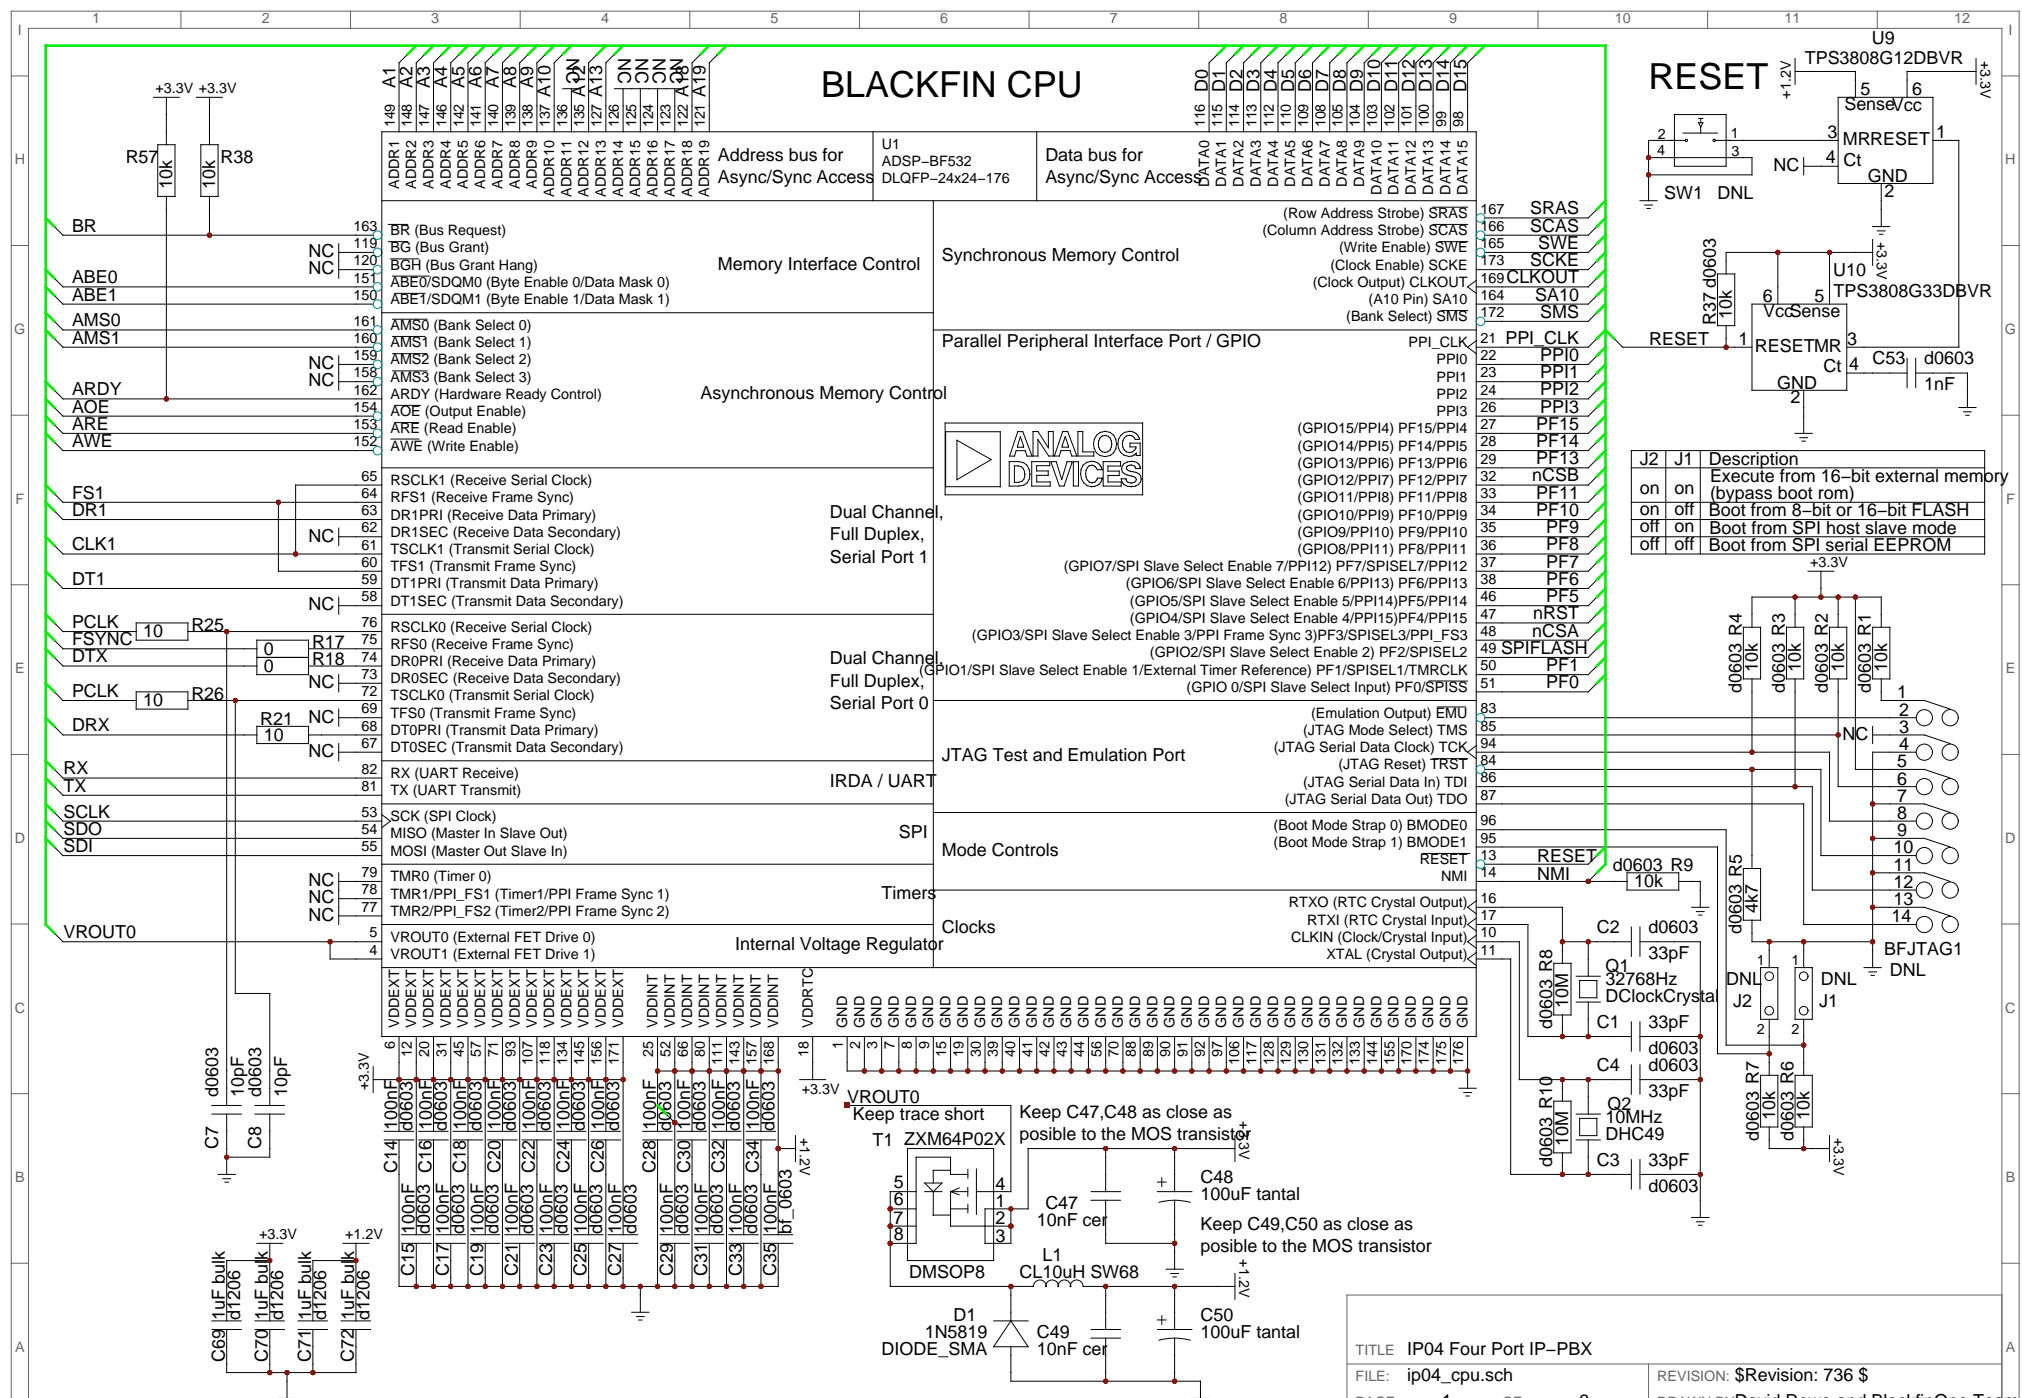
1 2 3 4 5 6 7 8 9 10 11 12

BLACKFIN CPU

RESET

U9
TPS3808G12DBVR

+1.2V +3.3V

5 6
Sense Vcc
3 MRRESET 1
4 Ct
NC
GND
2

SW1 DNL

+3.3V +3.3V
R57 10k 10k R38

A1 A2 A3 A4 A5 A6 A7 A8 A9 A10 A11 A12 A13 NC NC NC NC A18 A19
149 148 147 146 142 141 140 139 138 137 136 135 127 126 125 124 123 122 121
ADDR1 ADDR2 ADDR3 ADDR4 ADDR5 ADDR6 ADDR7 ADDR8 ADDR9 ADDR10 ADDR11 ADDR12 ADDR13 ADDR14 ADDR15 ADDR16 ADDR17 ADDR18 ADDR19

Address bus for Async/Sync Access

U1
ADSP–BF532
DLQFP–24x24–176

Data bus for Async/Sync Access

D0 D1 D2 D3 D4 D5 D6 D7 D8 D9 D10 D11 D12 D13 D14 D15
116 115 114 113 112 110 109 108 106 105 104 103 102 101 100 99 98
DATA0 DATA1 DATA2 DATA3 DATA4 DATA5 DATA6 DATA7 DATA8 DATA9 DATA10 DATA11 DATA12 DATA13 DATA14 DATA15

BR 163 BR (Bus Request)
NC 119 BG (Bus Grant)
NC 120 BGH (Bus Grant Hang)
ABE0 151 ABE0/SDQM0 (Byte Enable 0/Data Mask 0)
ABE1 150 ABE1/SDQM1 (Byte Enable 1/Data Mask 1)
Memory Interface Control

AMS0 161 AMS0 (Bank Select 0)
AMS1 160 AMS1 (Bank Select 1)
NC 159 AMS2 (Bank Select 2)
NC 158 AMS3 (Bank Select 3)
ARDY 162 ARDY (Hardware Ready Control)
AOE 154 AOE (Output Enable)
ARE 153 ARE (Read Enable)
AWE 152 AWE (Write Enable)
Asynchronous Memory Control

FS1 65 RSCLK1 (Receive Serial Clock)
DR1 64 RFS1 (Receive Frame Sync)
63 DR1PRI (Receive Data Primary)
NC 62 DR1SEC (Receive Data Secondary)
CLK1 61 TSCLK1 (Transmit Serial Clock)
60 TFS1 (Transmit Frame Sync)
DT1 59 DT1PRI (Transmit Data Primary)
NC 58 DT1SEC (Transmit Data Secondary)
Dual Channel, Full Duplex, Serial Port 1

PCLK 10 R25 76 RSCLK0 (Receive Serial Clock)
FSYNC 0 R17 75 RFS0 (Receive Frame Sync)
DTX 0 R18 74 DR0PRI (Receive Data Primary)
NC 73 DR0SEC (Receive Data Secondary)
PCLK 10 R26 72 TSCLK0 (Transmit Serial Clock)
NC 69 TFS0 (Transmit Frame Sync)
DRX R21 10 68 DT0PRI (Transmit Data Primary)
NC 67 DT0SEC (Transmit Data Secondary)
Dual Channel, Full Duplex, Serial Port 0

RX 82 RX (UART Receive)
TX 81 TX (UART Transmit)
IRDA / UART

SCLK 53 SCK (SPI Clock)
SDO 54 MISO (Master In Slave Out)
SDI 55 MOSI (Master Out Slave In)
SPI

NC 79 TMR0 (Timer 0)
NC 78 TMR1/PPI_FS1 (Timer1/PPI Frame Sync 1)
NC 77 TMR2/PPI_FS2 (Timer2/PPI Frame Sync 2)
Timers

VROUT0 5 VROUT0 (External FET Drive 0)
4 VROUT1 (External FET Drive 1)
Internal Voltage Regulator

Synchronous Memory Control
(Row Address Strobe) SRAS 167 SRAS
(Column Address Strobe) SCAS 166 SCAS
(Write Enable) SWE 165 SWE
(Clock Enable) SCKE 173 SCKE
(Clock Output) CLKOUT 169 CLKOUT
(A10 Pin) SA10 164 SA10
(Bank Select) SMS 172 SMS

Parallel Peripheral Interface Port / GPIO
PPI_CLK 21 PPI_CLK
PPI0 22 PPI0
PPI1 23 PPI1
PPI2 24 PPI2
PPI3 26 PPI3
(GPIO15/PPI4) PF15/PPI4 27 PF15
(GPIO14/PPI5) PF14/PPI5 28 PF14
(GPIO13/PPI6) PF13/PPI6 29 PF13
(GPIO12/PPI7) PF12/PPI7 32 nCSB
(GPIO11/PPI8) PF11/PPI8 33 PF11
(GPIO10/PPI9) PF10/PPI9 34 PF10
(GPIO9/PPI10) PF9/PPI10 35 PF9
(GPIO8/PPI11) PF8/PPI11 36 PF8
(GPIO7/SPI Slave Select Enable 7/PPI12) PF7/SPISEL7/PPI12 37 PF7
(GPIO6/SPI Slave Select Enable 6/PPI13) PF6/PPI13 38 PF6
(GPIO5/SPI Slave Select Enable 5/PPI14)PF5/PPI14 46 PF5
(GPIO4/SPI Slave Select Enable 4/PPI15)PF4/PPI15 47 nRST
(GPIO3/SPI Slave Select Enable 3/PPI Frame Sync 3)PF3/SPISEL3/PPI_FS3 48 nCSA
(GPIO2/SPI Slave Select Enable 2) PF2/SPISEL2 49 SPIFLASH
(GPIO1/SPI Slave Select Enable 1/External Timer Reference) PF1/SPISEL1/TMRCLK 50 PF1
(GPIO 0/SPI Slave Select Input) PF0/SPISS 51 PF0

ANALOG DEVICES

JTAG Test and Emulation Port
(Emulation Output) EMU 83
(JTAG Mode Select) TMS 85
(JTAG Serial Data Clock) TCK 94
(JTAG Reset) TRST 84
(JTAG Serial Data In) TDI 86
(JTAG Serial Data Out) TDO 87

Mode Controls
(Boot Mode Strap 0) BMODE0 96
(Boot Mode Strap 1) BMODE1 95
RESET 13 RESET
NMI 14 NMI

Clocks
RTXO (RTC Crystal Output) 16
RTXI (RTC Crystal Input) 17
CLKIN (Clock/Crystal Input) 10
XTAL (Crystal Output) 11

R37 d0603 10k +3.3V
U10 TPS3808G33DBVR
6 5
Vcc Sense
RESET 1 RESETMR 3
Ct 4 C53 d0603
GND 1nF
2

| J2 | J1 | Description |
|---|---|---|
| on | on | Execute from 16–bit external memory (bypass boot rom) |
| on | off | Boot from 8–bit or 16–bit FLASH |
| off | on | Boot from SPI host slave mode |
| off | off | Boot from SPI serial EEPROM |

+3.3V
d0603 R4 10k d0603 R3 10k d0603 R2 10k d0603 R1 10k
1 2 3 NC 4 5 6 7 8 9 10 11 12 13 14
BFJTAG1 DNL

d0603 R9 10k
d0603 R5 4k7
DNL J2 DNL J1
1 2 1 2
d0603 R7 10k d0603 R6 10k +3.3V

C2 d0603 33pF
d0603 R8 10M
Q1 32768Hz DClockCrystal
C1 33pF d0603
C4 d0603 33pF
d0603 R10 10M
Q2 10MHz DHC49
C3 33pF d0603

VDDEXT VDDEXT VDDEXT VDDEXT VDDEXT VDDEXT VDDEXT VDDEXT VDDEXT VDDEXT VDDEXT VDDEXT VDDEXT VDDEXT
6 12 20 31 45 57 71 93 107 118 134 145 156 171
VDDINT VDDINT VDDINT VDDINT VDDINT VDDINT VDDINT VDDINT
25 52 66 80 111 143 157 168
VDDRTC 18
GND
1 2 3 7 8 9 15 19 30 39 40 41 42 43 44 56 70 88 89 90 91 92 97 106 117 128 129 130 131 132 133 144 155 170 174 175 176

+3.3V
C14 100nF d0603 C16 100nF d0603 C18 100nF d0603 C20 100nF d0603 C22 100nF d0603 C24 100nF d0603 C26 100nF d0603
C15 100nF d0603 C17 100nF d0603 C19 100nF d0603 C21 100nF d0603 C23 100nF d0603 C25 100nF d0603 C27 100nF d0603
C28 100nF d0603 C30 100nF d0603 C32 100nF d0603 C34 100nF d0603
C29 100nF d0603 C31 100nF d0603 C33 100nF d0603 C35 100nF bf_0603
+1.2V
+3.3V

d0603 10pF d0603 10pF
C7 C8

+3.3V +1.2V
C69 1uF bulk d1206 C70 1uF bulk d1206 C71 1uF bulk d1206 C72 1uF bulk d1206

VROUT0
Keep trace short
T1 ZXM64P02X
5 6 7 8 4 1 2 3
DMSOP8
Keep C47,C48 as close as posible to the MOS transistor
+3.3V
C47 10nF cer
C48 100uF tantal
Keep C49,C50 as close as posible to the MOS transistor
L1 CL10uH SW68
+1.2V
D1 1N5819 DIODE_SMA
C49 10nF cer
C50 100uF tantal

TITLE IP04 Four Port IP–PBX
FILE: ip04_cpu.sch
REVISION: $Revision: 736 $